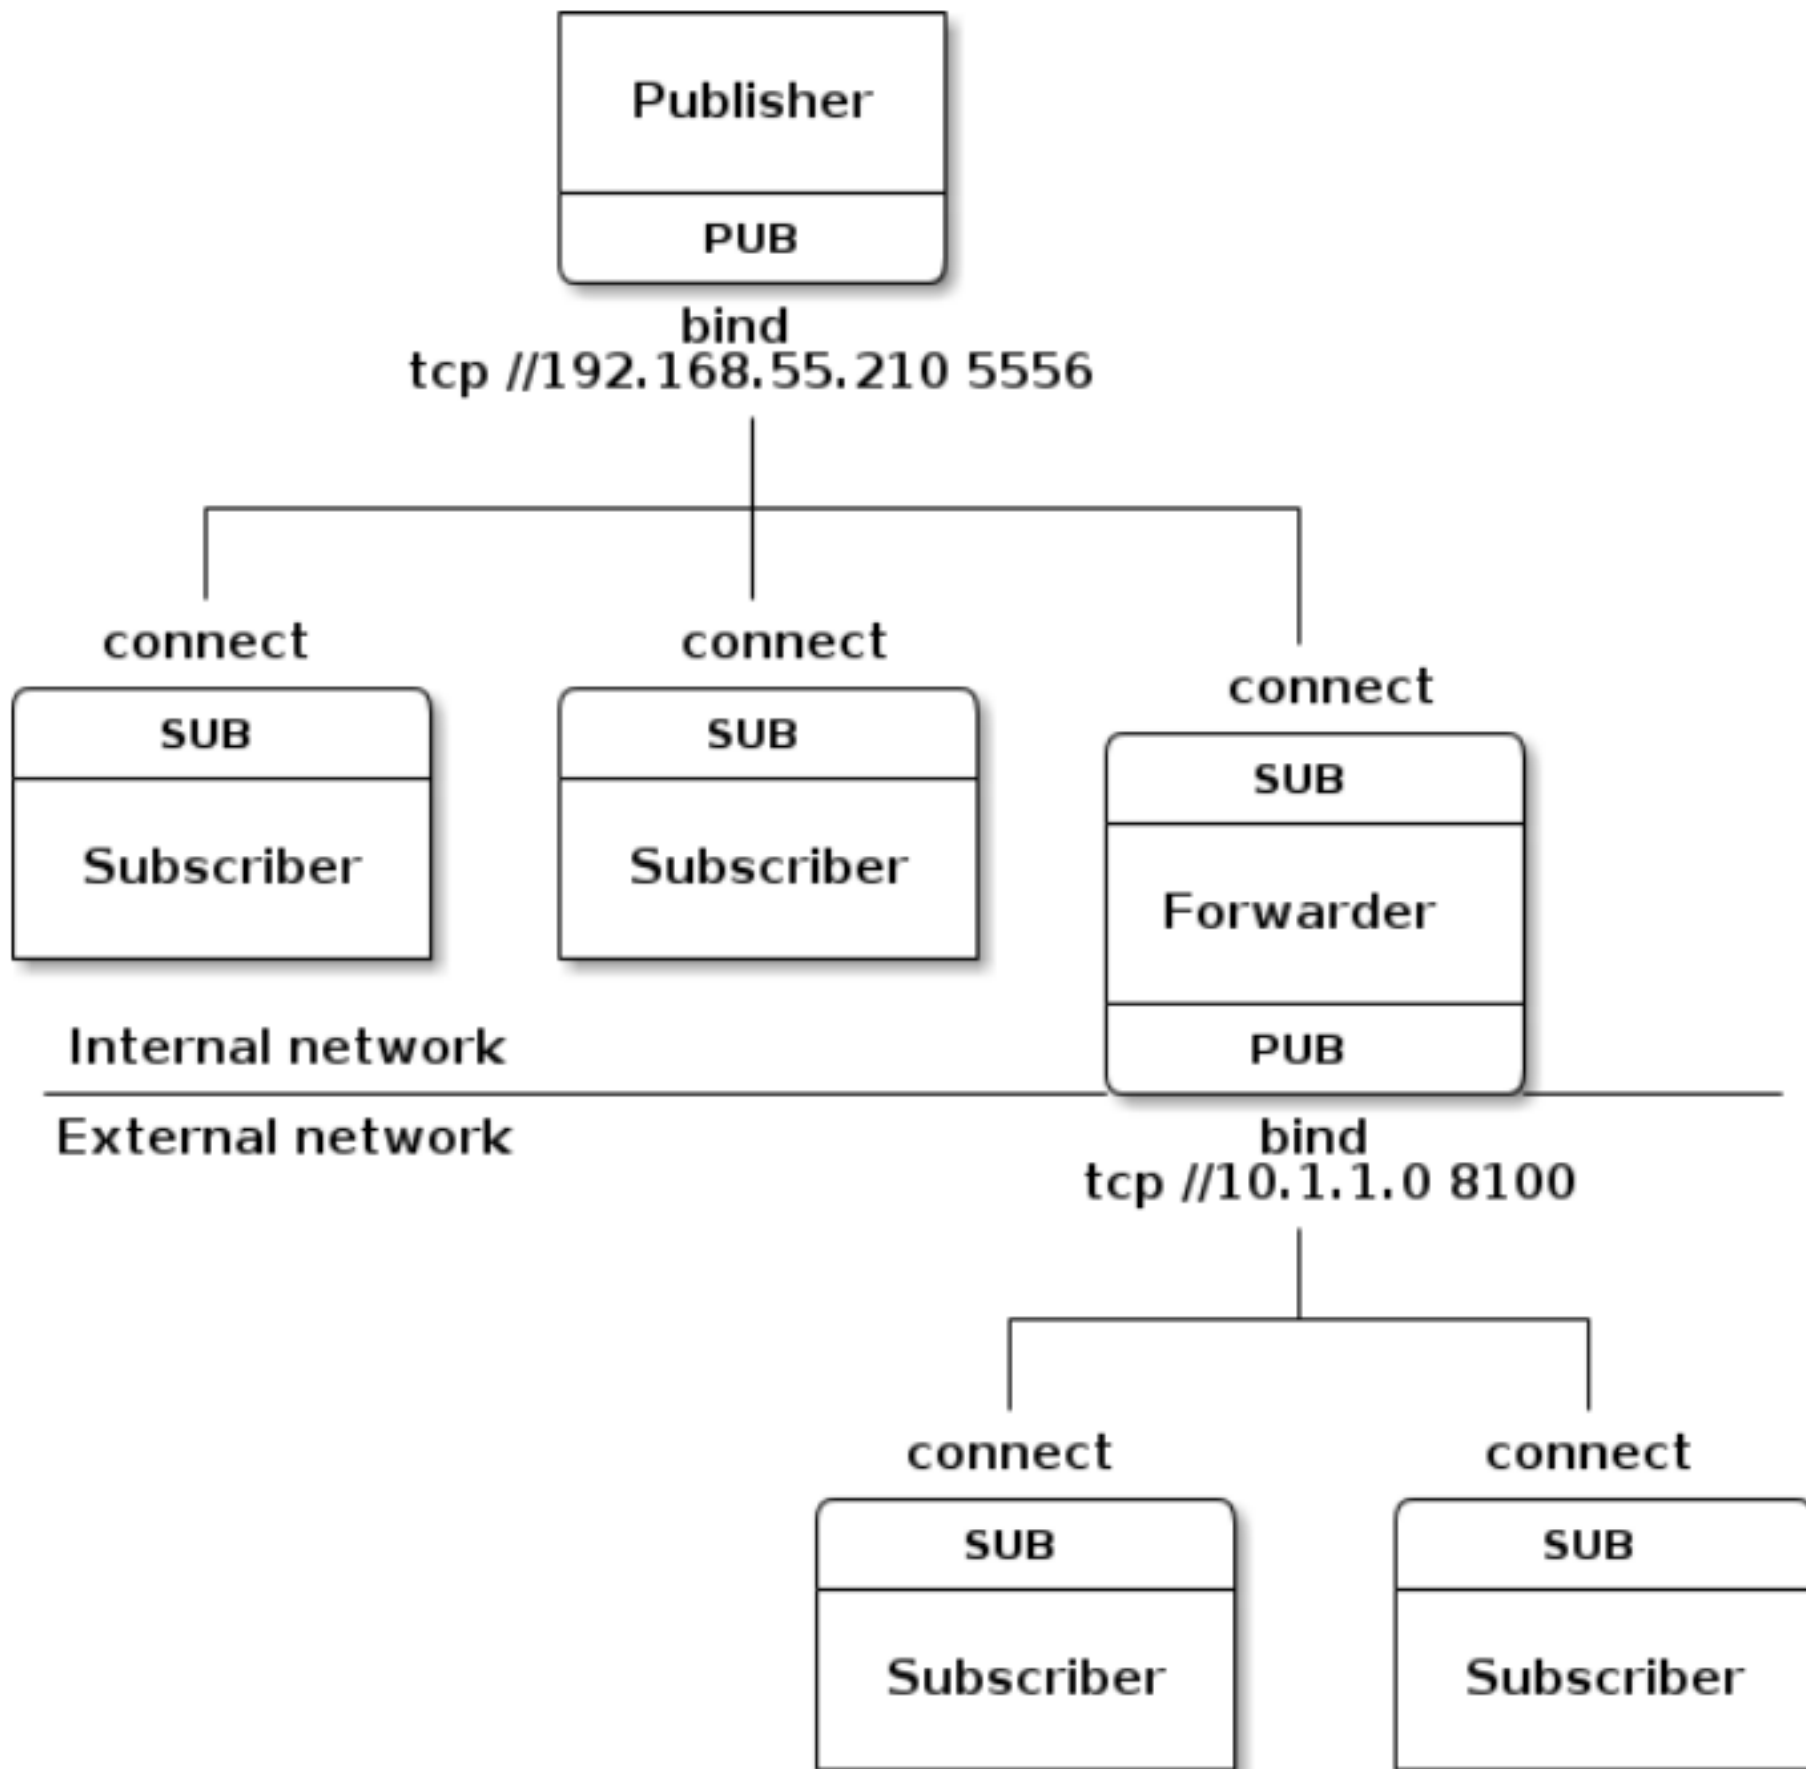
Publisher

PUB

bind
tcp //192.168.55.210 5556

connect

SUB

Subscriber

connect

SUB

Subscriber

connect

SUB

Forwarder

PUB

Internal network

External network

bind
tcp //10.1.1.0 8100

connect

SUB

Subscriber

connect

SUB

Subscriber